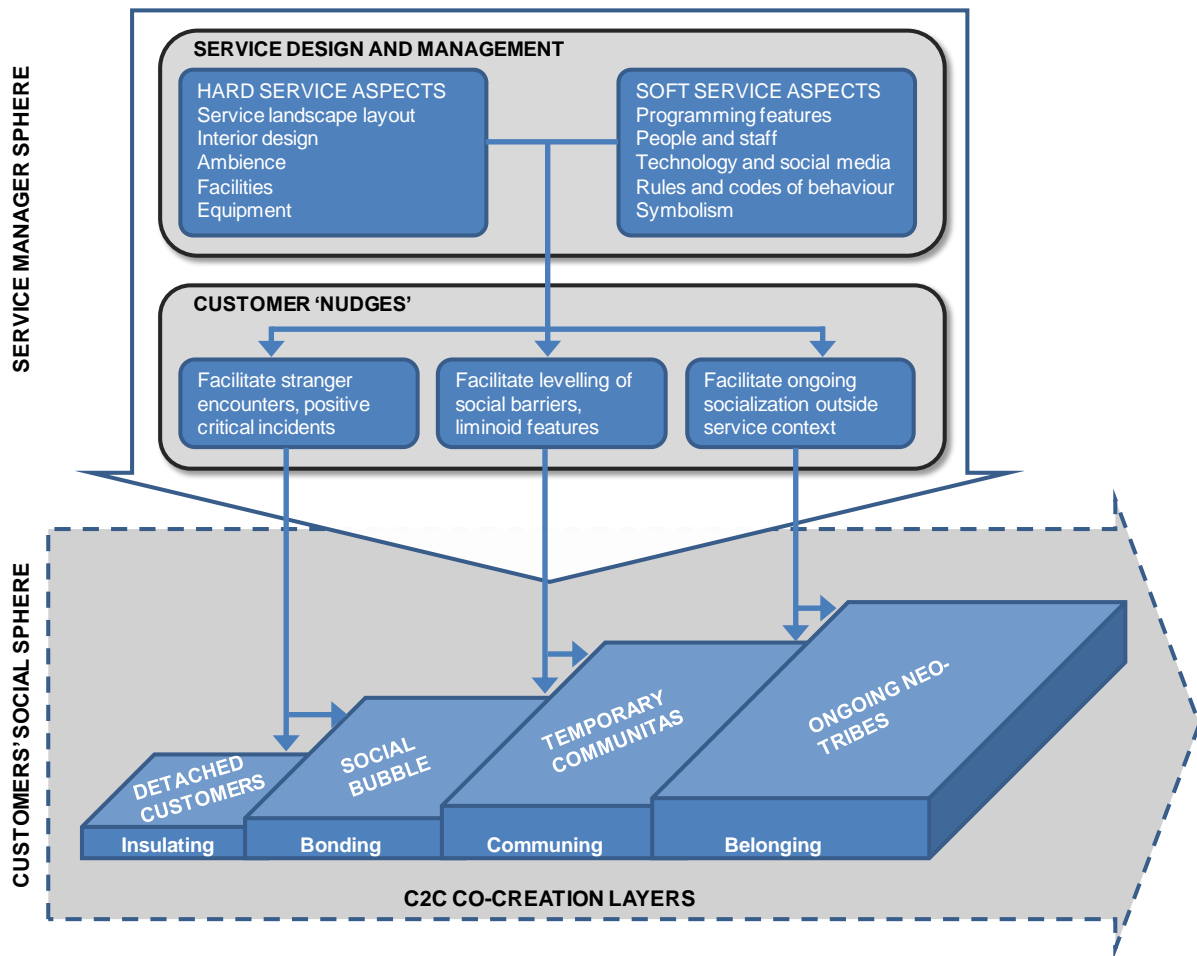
SERVICE MANAGER SPHERE

SERVICE DESIGN AND MANAGEMENT

HARD SERVICE ASPECTS
Service landscape layout
Interior design
Ambience
Facilities
Equipment

SOFT SERVICE ASPECTS
Programming features
People and staff
Technology and social media
Rules and codes of behaviour
Symbolism

CUSTOMER 'NUDGES'

Facilitate stranger encounters, positive critical incidents

Facilitate levelling of social barriers, liminoid features

Facilitate ongoing socialization outside service context

CUSTOMERS' SOCIAL SPHERE

DETACHED CUSTOMERS
Insulating

SOCIAL BUBBLE
Bonding

TEMPORARY COMMUNITAS
Communing

ONGOING NEO-TRIBES
Belonging

C2C CO-CREATION LAYERS